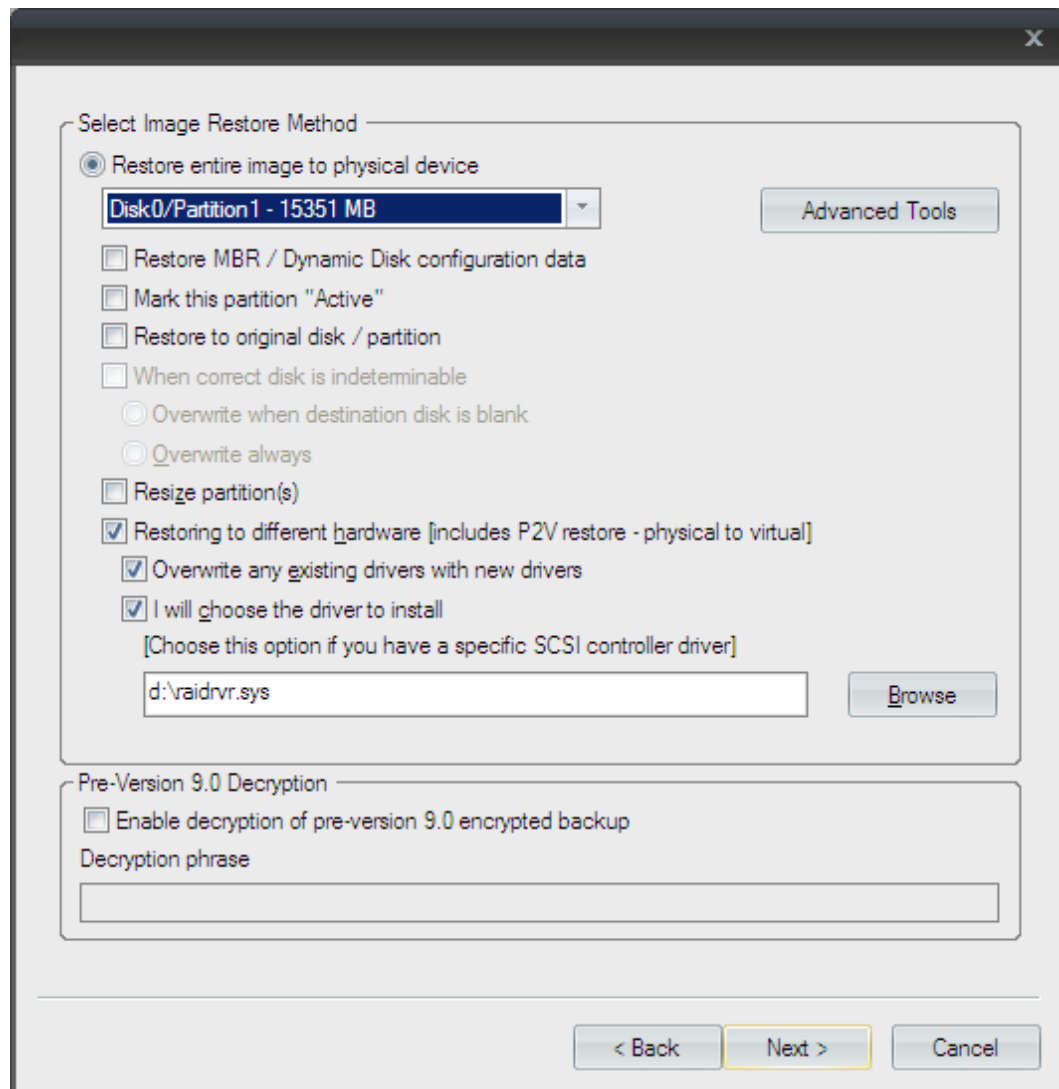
x

Select Image Restore Method

Restore entire image to physical device

Disk0/Partition1 - 15351 MB

Advanced Tools

Restore MBR / Dynamic Disk configuration data

Mark this partition "Active"

Restore to original disk / partition

When correct disk is indeterminable

Overwrite when destination disk is blank

Overwrite always

Resize partition(s)

Restoring to different hardware [includes P2V restore - physical to virtual]

Overwrite any existing drivers with new drivers

I will choose the driver to install

[Choose this option if you have a specific SCSI controller driver]

d:\raidrvr.sys

Browse

Pre-Version 9.0 Decryption

Enable decryption of pre-version 9.0 encrypted backup

Decryption phrase

< Back

Next >

Cancel